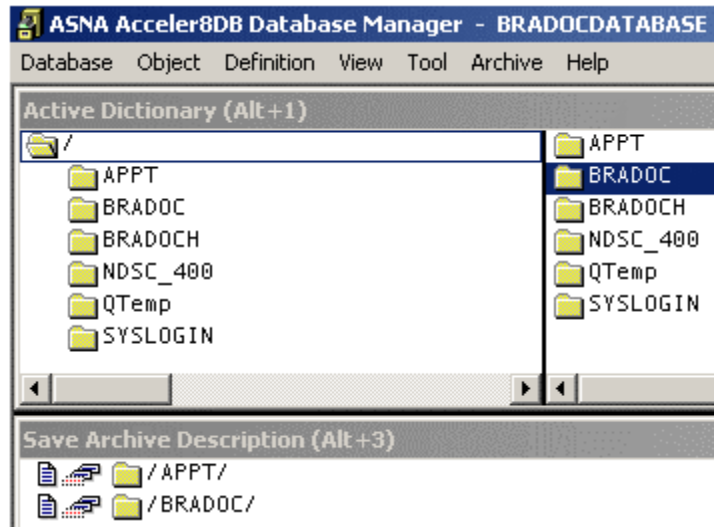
ASNA Acceler8DB Database Manager - BRADOCDATABASE

Database Object Definition View Tool Archive Help

Active Dictionary (Alt+1)

/
APPT
BRADOC
BRADOCH
NDSC_400
QTemp
SYSLOGIN

APPT
BRADOC
BRADOCH
NDSC_400
QTemp
SYSLOGIN

Save Archive Description (Alt+3)

/APPT/
/BRADOC/